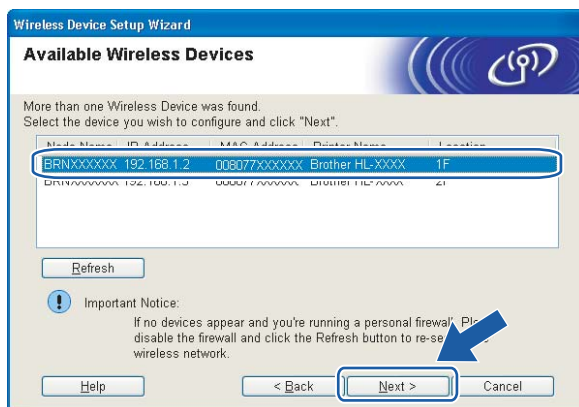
Wireless Device Setup Wizard

Available Wireless Devices

More than one Wireless Device was found.
Select the device you wish to configure and click "Next".

| Node Name | IP Address | MAC Address | Printer Name | Location |
|---|---|---|---|---|
| BRNXXXXXX | 192.168.1.2 | 008077XXXXXX | Brother HL-XXXX | 1F |
| BRNXXXXXX | 192.168.1.3 | 008077XXXXXX | Brother HL-XXXX | 2F |

Refresh

Important Notice:
If no devices appear and you're running a personal firewall, Pl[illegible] disable the firewall and click the Refresh button to re-se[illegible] wireless network.

Help  < Back  Next >  Cancel